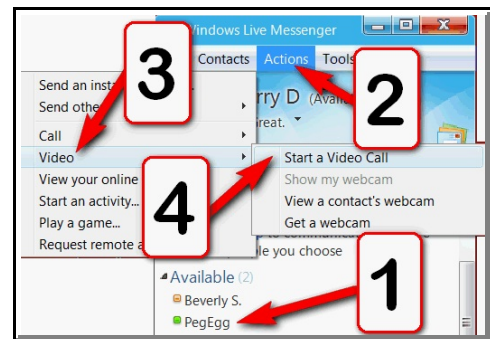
Windows Live Messenger
Contacts Actions Tools
3
2
Send an inst
Send othe
rry D (Avail
reat.
Call
Video
View your online
Start an activity...
Play a game...
Request remote a
4
Start a Video Call
Show my webcam
View a contact's webcam
Get a webcam
le you choose
Available (2)
Beverly S.
PegEgg
1